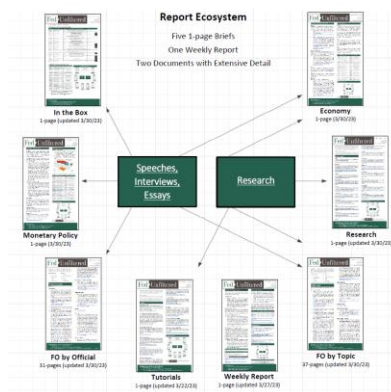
Report Ecosystem

Five 1-page Briefs
One Weekly Report
Two Documents with Extensive Detail

Speeches, Interviews, Essays

Research

In the Box
1-page (updated 3/30/23)

Economy
1-page (3/30/23)

Monetary Policy
1-page (3/30/23)

Research
1-page (updated 3/30/23)

FO by Official
31-pages (updated 3/30/23)

Tutorials
1-page (updated 3/22/23)

Weekly Report
1-page (updated 3/27/23)

FO by Topic
37-pages (updated 3/30/23)